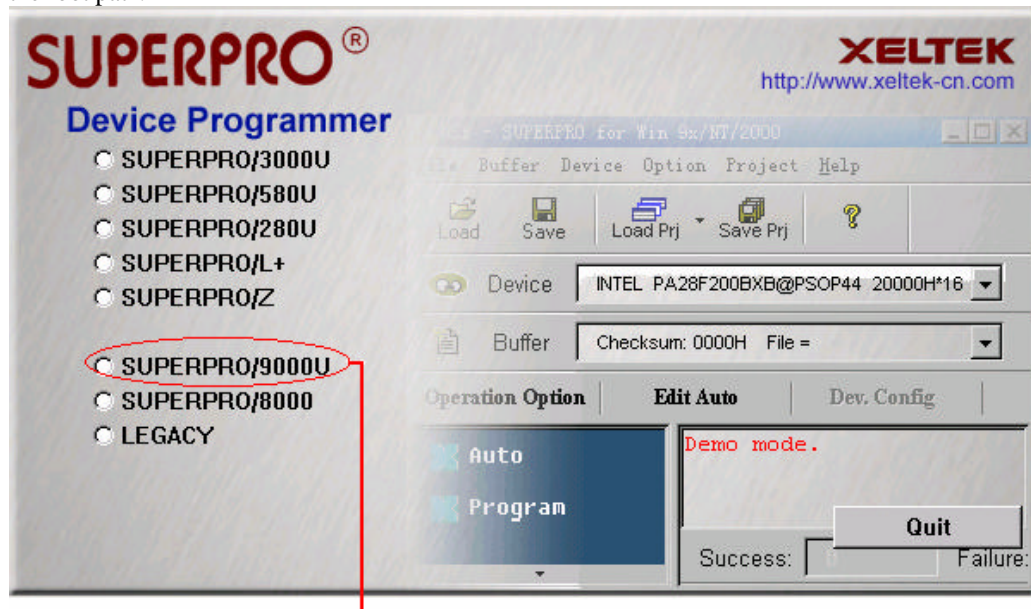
SUPERPRO®

Device Programmer

SUPERPRO/3000U
SUPERPRO/580U
SUPERPRO/280U
SUPERPRO/L+
SUPERPRO/Z

SUPERPRO/9000U
SUPERPRO/8000
LEGACY

XELTEK
http://www.xeltek-cn.com

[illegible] - SUPERPRO for Win 9x/NT/2000

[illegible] Buffer Device Option Project Help

Load Save Load Prj Save Prj

Device INTEL PA28F200BXB@PSOP44 20000H*16

Buffer Checksum: 0000H File =

Operation Option Edit Auto Dev. Config

Auto
Program

Demo mode.

Quit

Success: Failure: